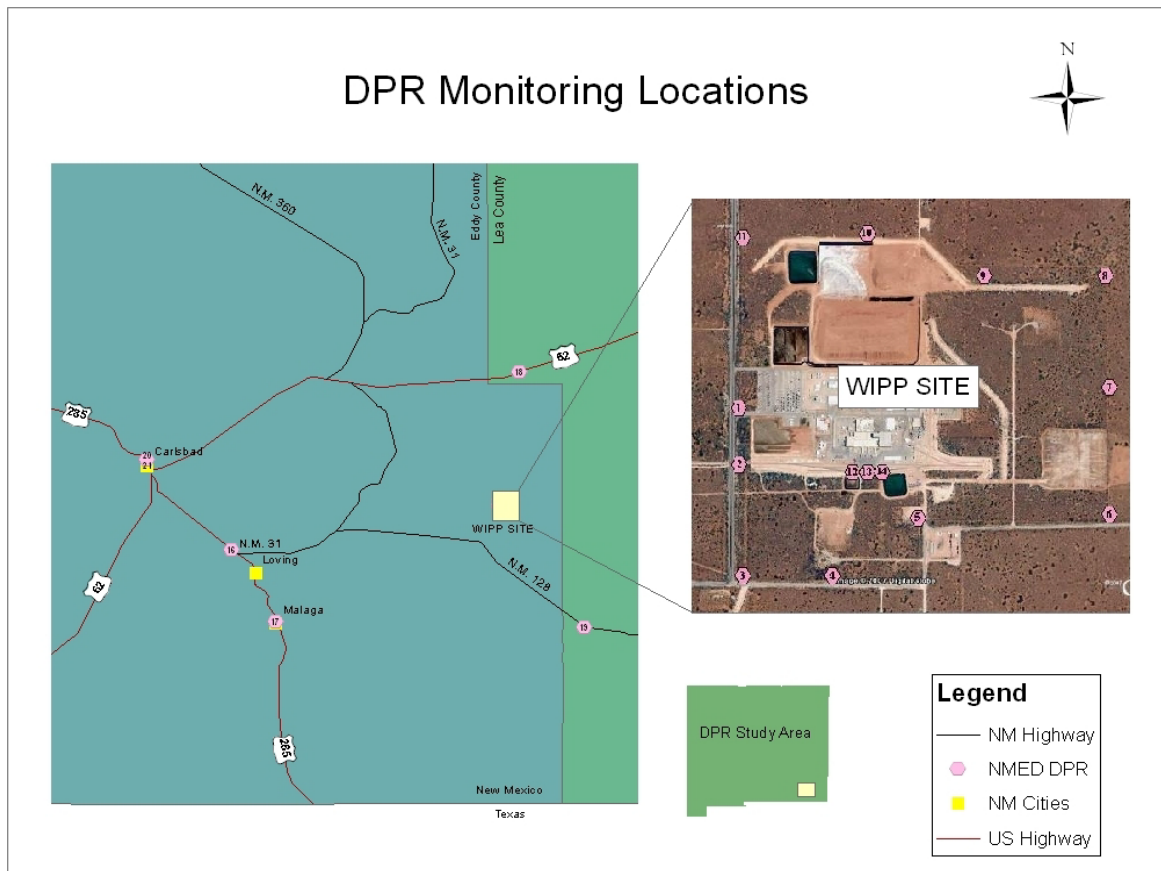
DPR Monitoring Locations

N

N.M. 360

N.M. 31

Eddy County

Lea County

62

18

285

20

21

Carlsbad

WIPP SITE

N.M. 31

16

Loving

N.M. 128

62

Malaga

17

19

285

New Mexico

Texas

10

11

9

8

7

1

WIPP SITE

2

12

13

14

5

6

3

4

DPR Study Area

Legend

NM Highway

NMED DPR

NM Cities

US Highway